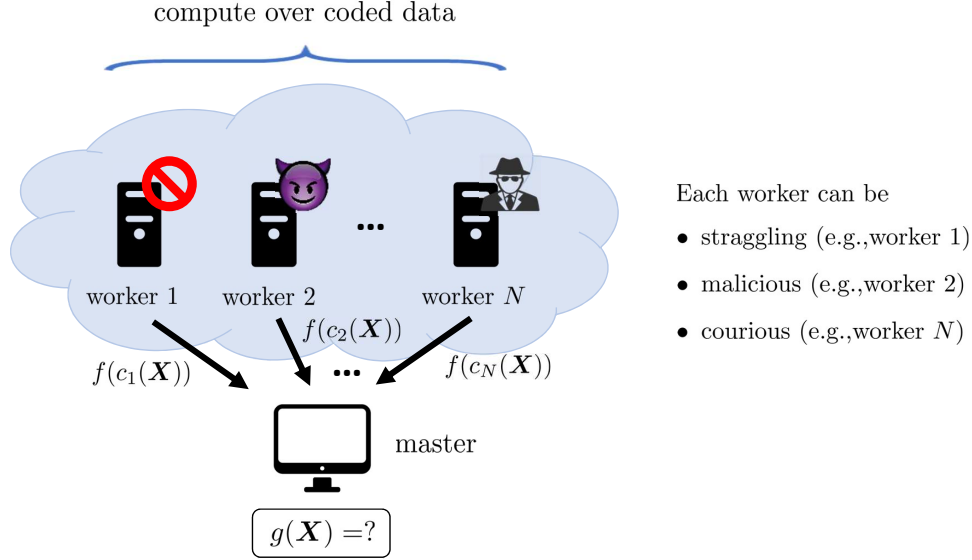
compute over coded data

worker 1

worker 2

...

worker $N$

$f(c_2(\boldsymbol{X}))$

$f(c_1(\boldsymbol{X}))$

...

$f(c_N(\boldsymbol{X}))$

master

$g(\boldsymbol{X}) = ?$

Each worker can be

- straggling (e.g.,worker 1)
- malicious (e.g.,worker 2)
- courious (e.g.,worker $N$)